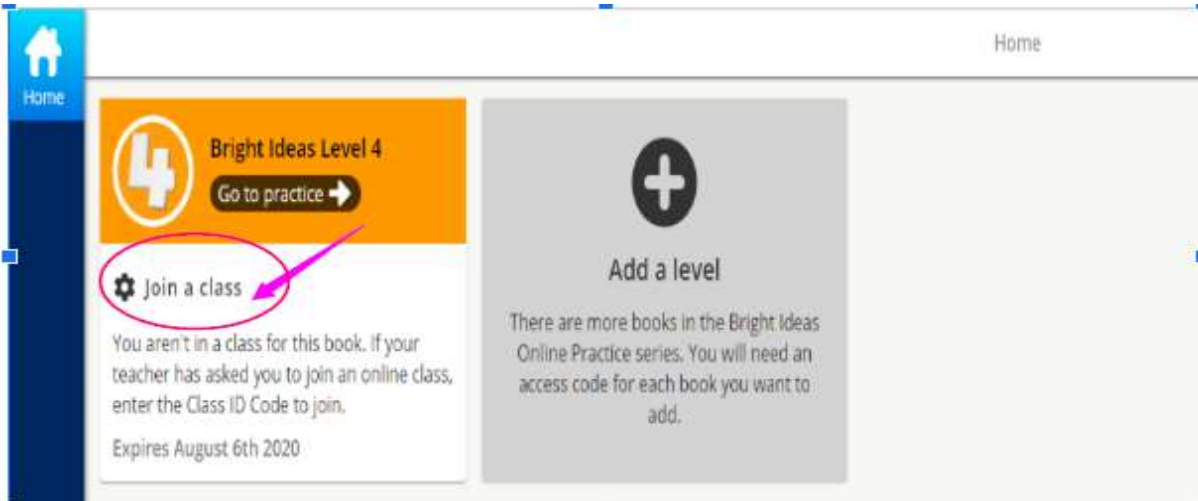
Home

Home

4

Bright Ideas Level 4

Go to practice

Join a class

You aren't in a class for this book. If your teacher has asked you to join an online class, enter the Class ID Code to join.

Expires August 6th 2020

Add a level

There are more books in the Bright Ideas Online Practice series. You will need an access code for each book you want to add.